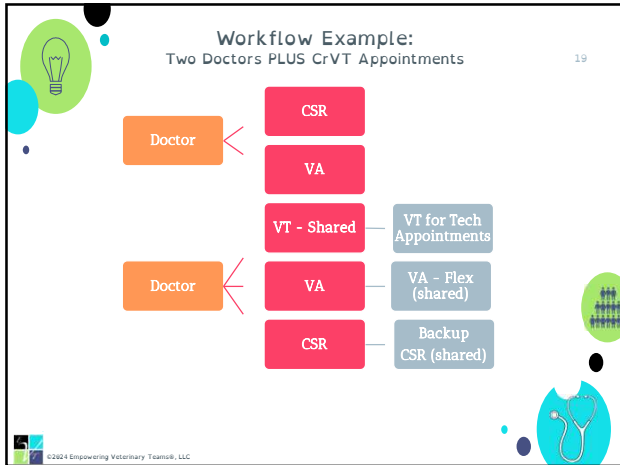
Workflow Example:
Two Doctors PLUS CrVT Appointments

19

Doctor

CSR

VA

VT - Shared

VT for Tech Appointments

Doctor

VA

VA - Flex (shared)

CSR

Backup CSR (shared)

©2024 Empowering Veterinary Teams®, LLC